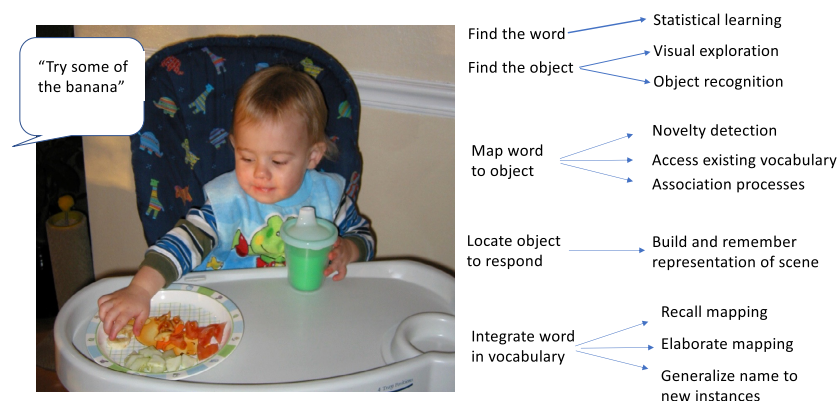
"Try some of the banana"

Find the word → Statistical learning

Find the object → Visual exploration
→ Object recognition

Map word to object → Novelty detection
→ Access existing vocabulary
→ Association processes

Locate object to respond → Build and remember representation of scene

Integrate word in vocabulary → Recall mapping
→ Elaborate mapping
→ Generalize name to new instances